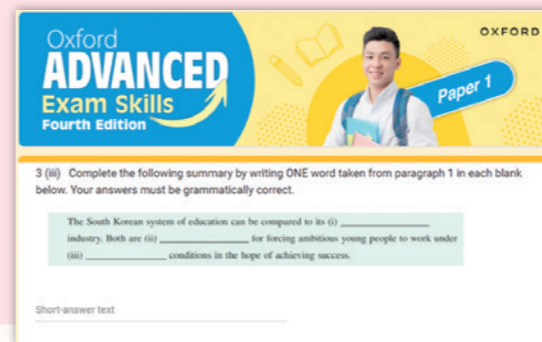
Oxford ADVANCED Exam Skills Fourth Edition

OXFORD

Paper 1

3 (iii) Complete the following summary by writing ONE word taken from paragraph 1 in each blank below. Your answers must be grammatically correct.

The South Korean system of education can be compared to its (i) ______________ industry. Both are (ii) ______________ for forcing ambitious young people to work under (iii) ______________ conditions in the hope of achieving success.

Short-answer text